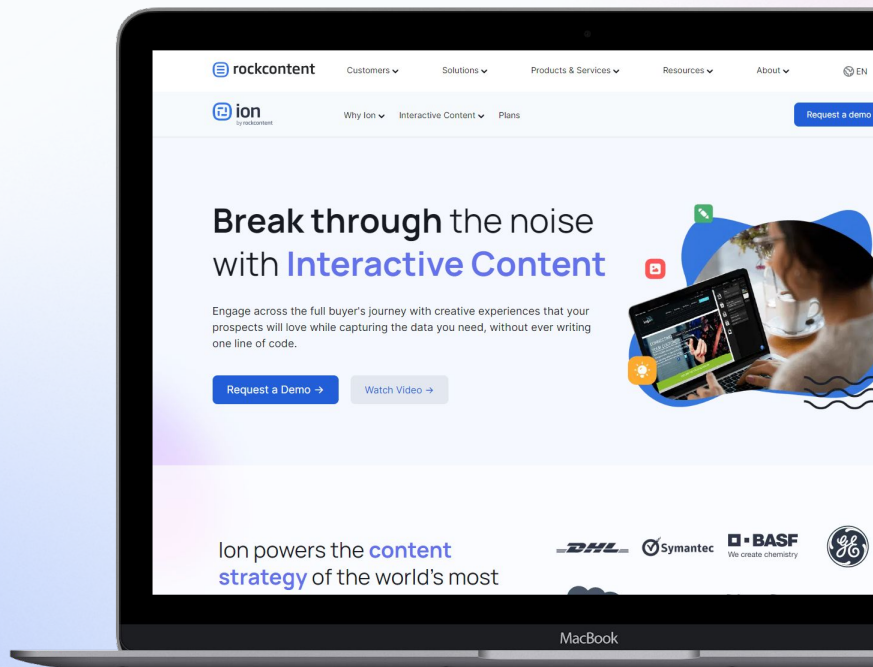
rockcontent Customers Solutions Products & Services Resources About EN

ion by rockcontent Why Ion Interactive Content Plans Request a demo

Break through the noise with Interactive Content

Engage across the full buyer's journey with creative experiences that your prospects will love while capturing the data you need, without ever writing one line of code.

Request a Demo →

Watch Video →

Ion powers the content strategy of the world's most

DHL Symantec BASF We create chemistry GE

MacBook